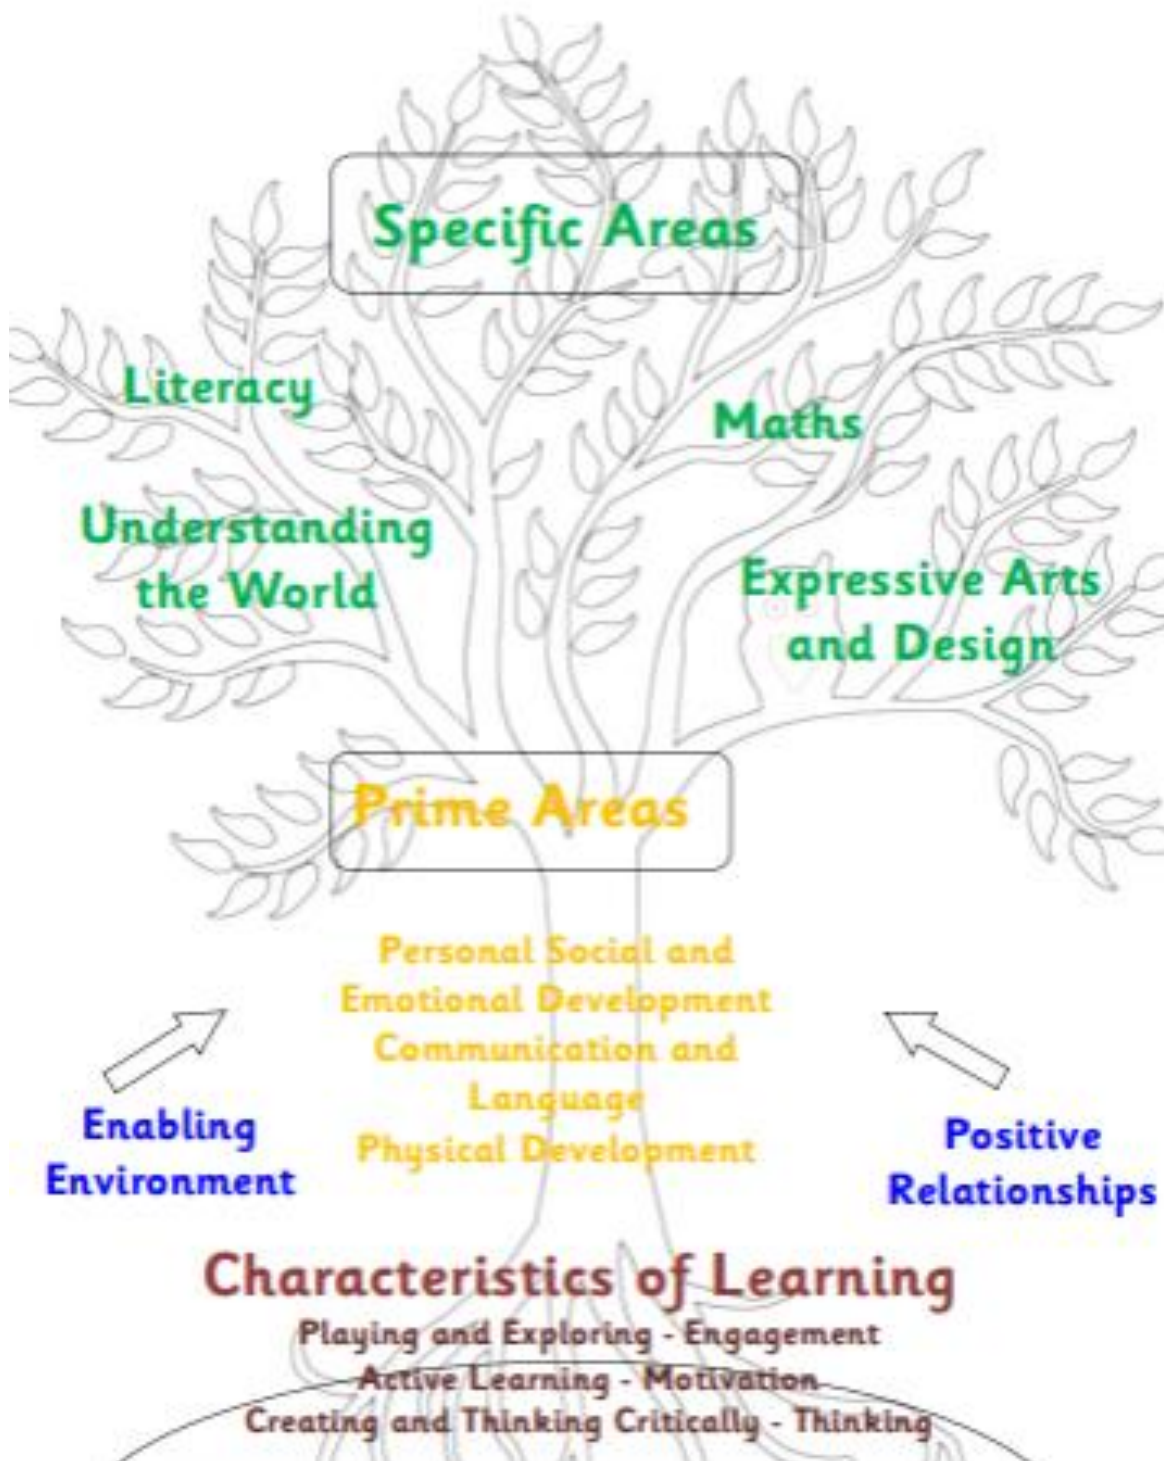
Specific Areas

Literacy

Maths

Understanding the World

Expressive Arts and Design

Prime Areas

Personal Social and Emotional Development
Communication and Language
Physical Development

Enabling Environment

Positive Relationships

Characteristics of Learning

Playing and Exploring - Engagement
Active Learning - Motivation
Creating and Thinking Critically - Thinking